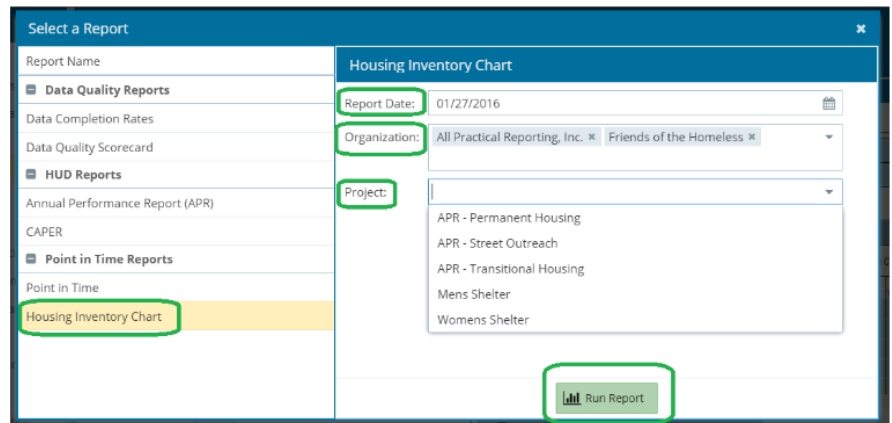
Select a Report

×

Report Name

Data Quality Reports

Data Completion Rates

Data Quality Scorecard

HUD Reports

Annual Performance Report (APR)

CAPER

Point in Time Reports

Point in Time

Housing Inventory Chart

Housing Inventory Chart

Report Date: 01/27/2016

Organization: All Practical Reporting, Inc. × Friends of the Homeless ×

Project:

APR - Permanent Housing

APR - Street Outreach

APR - Transitional Housing

Mens Shelter

Womens Shelter

Run Report